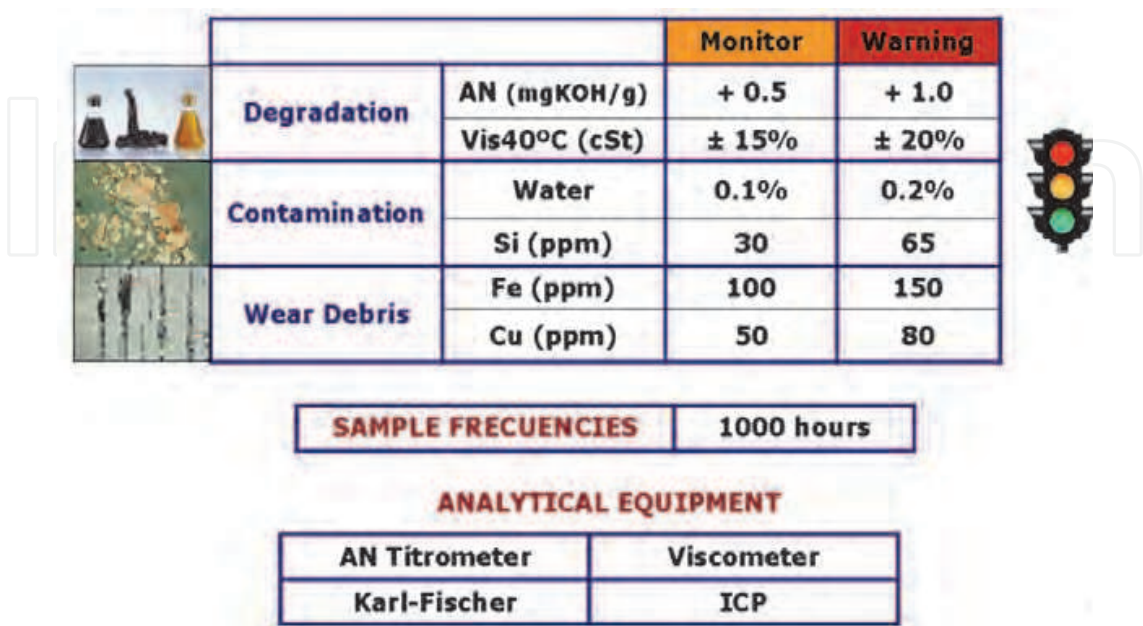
| | | Monitor | Warning |
|---|---|---|---|
| Degradation | AN (mgKOH/g) | + 0.5 | + 1.0 |
| | Vis40ºC (cSt) | ± 15% | ± 20% |
| Contamination | Water | 0.1% | 0.2% |
| | Si (ppm) | 30 | 65 |
| Wear Debris | Fe (ppm) | 100 | 150 |
| | Cu (ppm) | 50 | 80 |

| SAMPLE FRECUENCIES | 1000 hours |
|---|---|

ANALYTICAL EQUIPMENT

| AN Titrometer | Viscometer |
|---|---|
| Karl-Fischer | ICP |